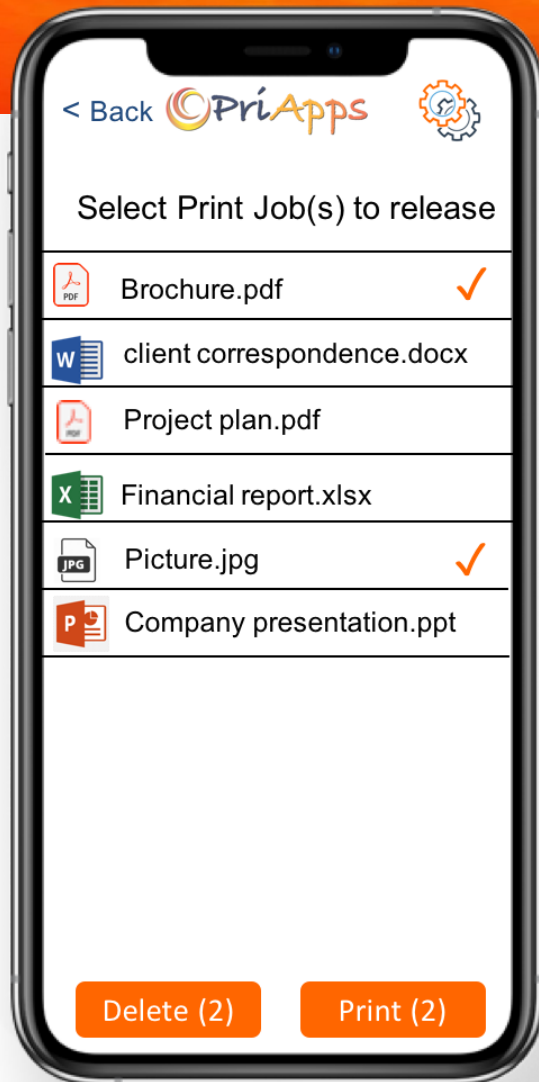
< Back PriApps

Select Print Job(s) to release

PDF Brochure.pdf ✓

W client correspondence.docx

Project plan.pdf

X Financial report.xlsx

JPG Picture.jpg ✓

P Company presentation.ppt

Delete (2)

Print (2)